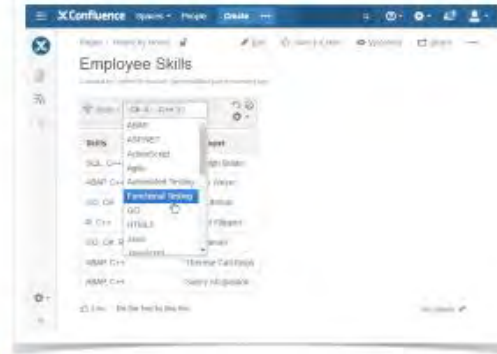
XConfluence Spaces People Create

Pages / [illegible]

Edit Save for later Watching Share

Employee Skills

Skills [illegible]

ABAP
ASP.NET
ActionScript
Agile
Automated Testing
Functional Testing
GO
HTML5
Java
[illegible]

Skills
SQL, C++
ABAP, C++
GO, C#
R, C++
GO, C#, R
ABAP, C++
ABAP, C++

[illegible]

Like Be the first to like this